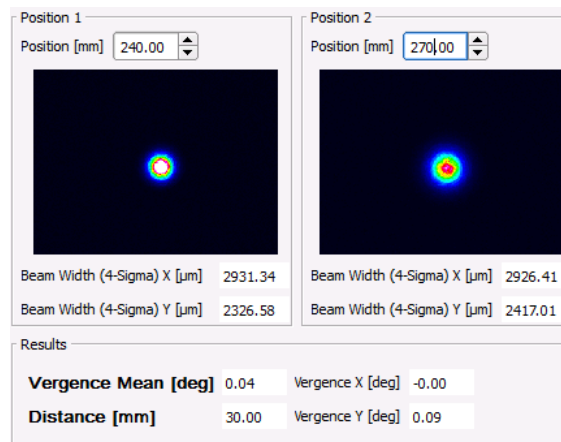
Position 1

Position [mm] 240.00

Beam Width (4-Sigma) X [µm] 2931.34

Beam Width (4-Sigma) Y [µm] 2326.58

Position 2

Position [mm] 270.00

Beam Width (4-Sigma) X [µm] 2926.41

Beam Width (4-Sigma) Y [µm] 2417.01

Results

Vergence Mean [deg] 0.04

Vergence X [deg] -0.00

Distance [mm] 30.00

Vergence Y [deg] 0.09